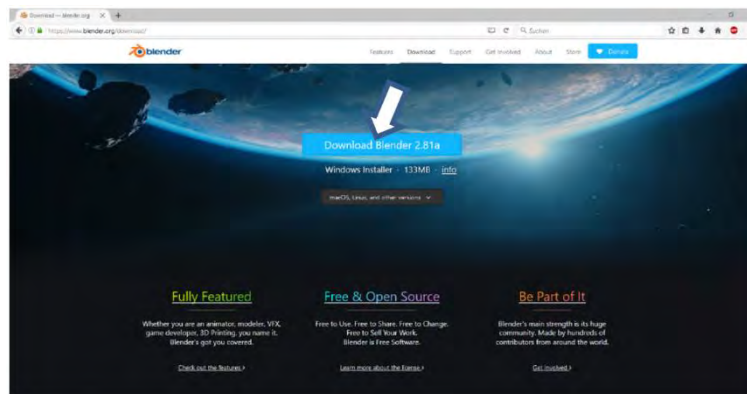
Download — blender.org

https://www.blender.org/download/

Suchen

blender

Features Download Support Get Involved About Store Donate

Download Blender 2.81a

Windows Installer · 133MB · info

macOS, Linux, and other versions

Fully Featured

Whether you are an animator, modeler, VFX, game developer, 3D Printing, you name it. Blender's got you covered.

Check out the features ›

Free & Open Source

Free to Use. Free to Share. Free to Change. Free to Sell Your Work. Blender is Free Software.

Learn more about the license ›

Be Part of It

Blender's main strength is its huge community. Made by hundreds of contributors from around the world.

Get involved ›